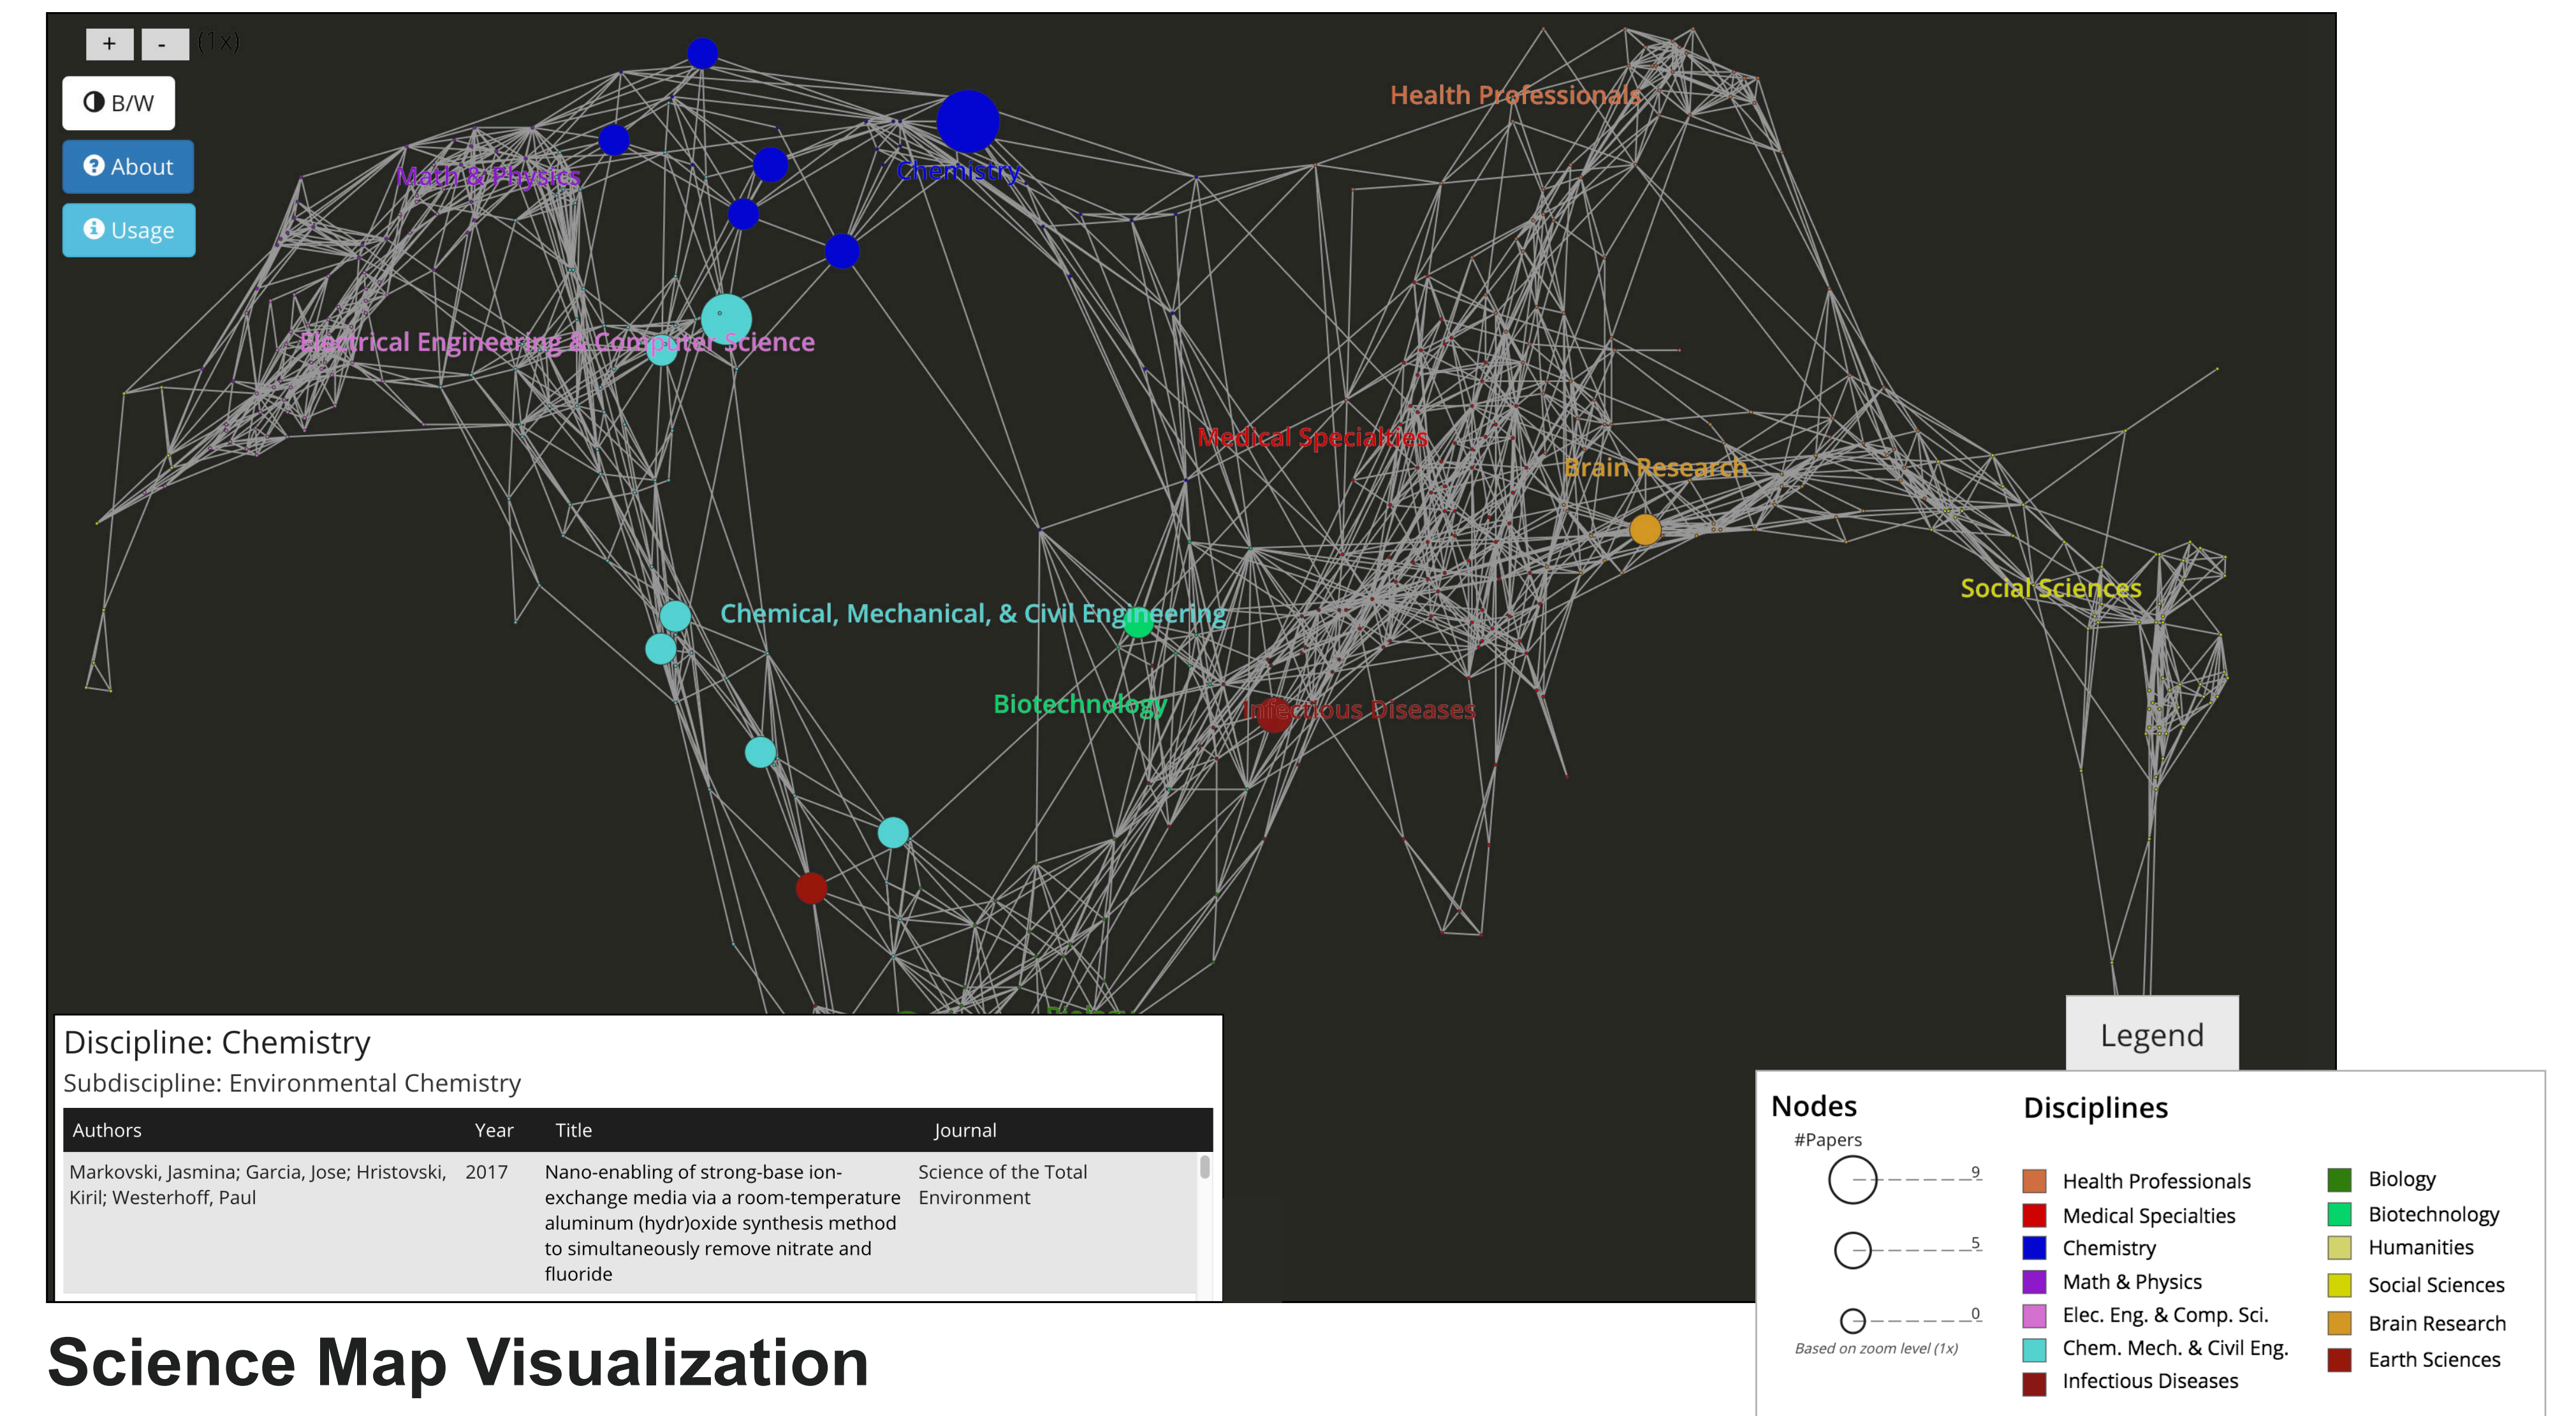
+ - (1x)

B/W

About

Usage

Math & Physics

Chemistry

Health Professionals

Electrical Engineering & Computer Science

Medical Specialties

Brain Research

Social Sciences

Chemical, Mechanical, & Civil Engineering

Biotechnology

Infectious Diseases

Discipline: Chemistry

Subdiscipline: Environmental Chemistry

| Authors | Year | Title | Journal |
|---|---|---|---|
| Markovski, Jasmina; Garcia, Jose; Hristovski, Kiril; Westerhoff, Paul | 2017 | Nano-enabling of strong-base ion-exchange media via a room-temperature aluminum (hydr)oxide synthesis method to simultaneously remove nitrate and fluoride | Science of the Total Environment |

Legend

Nodes

#Papers

9

5

0

Based on zoom level (1x)

Disciplines

Health Professionals

Medical Specialties

Chemistry

Math & Physics

Elec. Eng. & Comp. Sci.

Chem. Mech. & Civil Eng.

Infectious Diseases

Biology

Biotechnology

Humanities

Social Sciences

Brain Research

Earth Sciences

Science Map Visualization